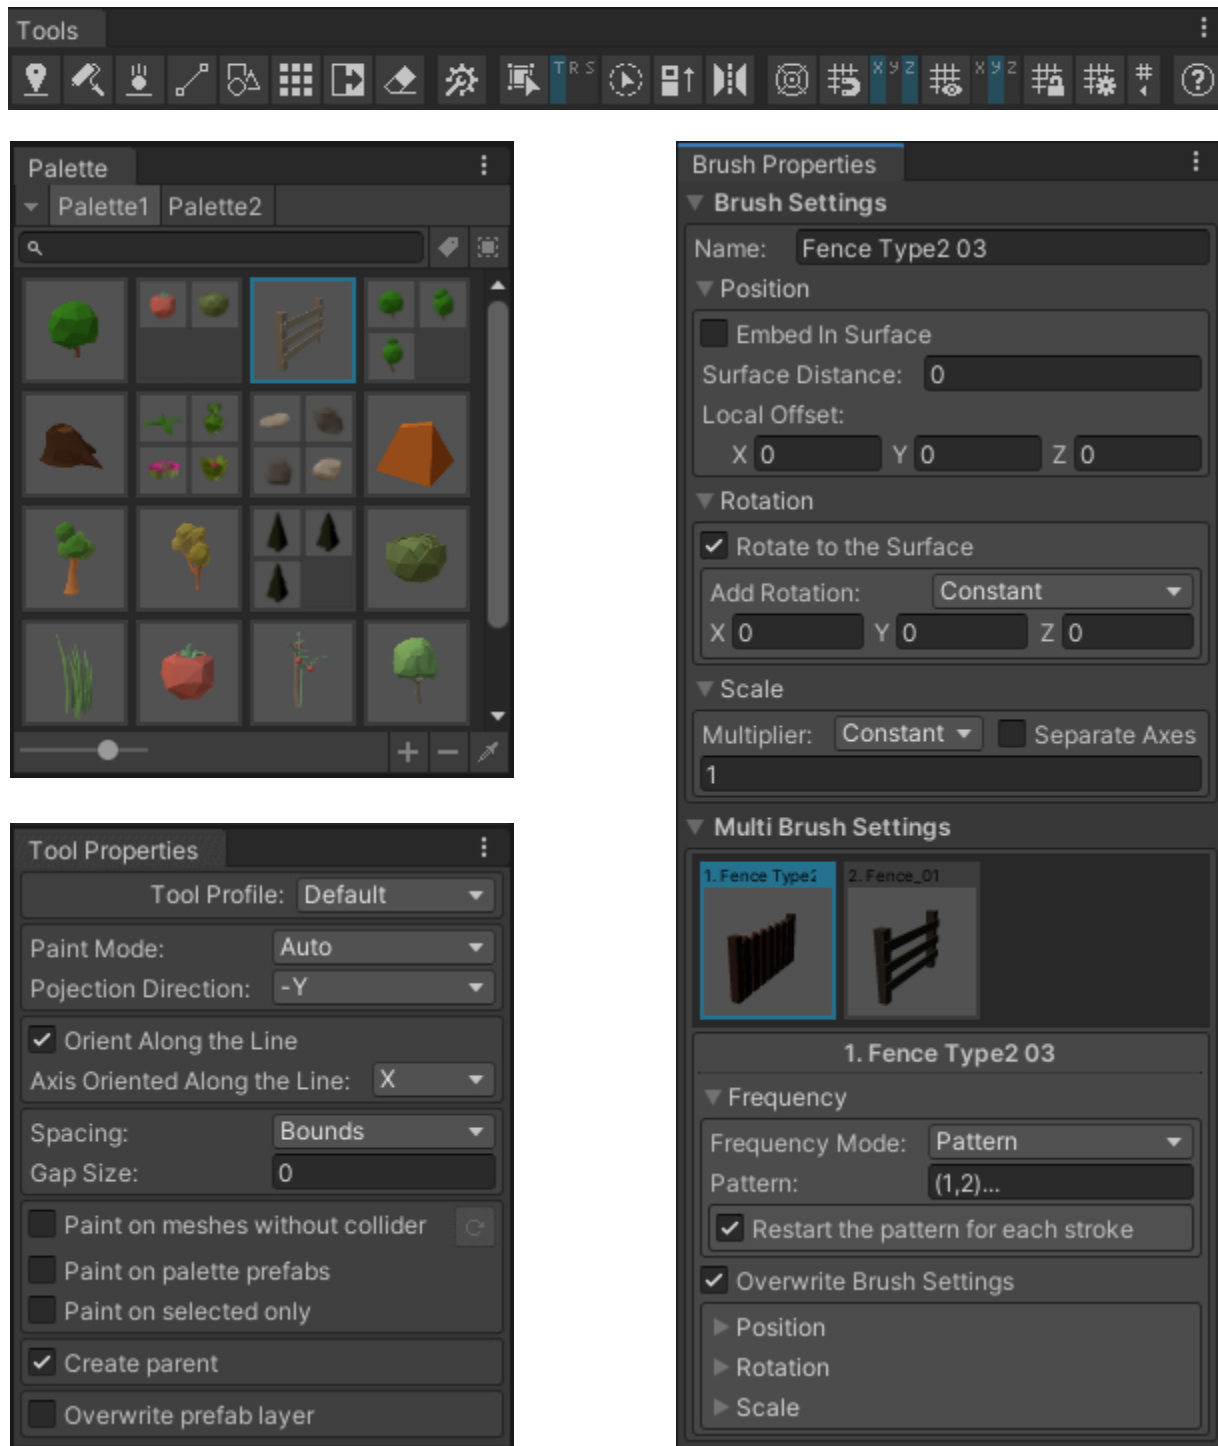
Tools

T R S

X Y Z

X Y Z

Palette

Palette1 Palette2

+ −

Tool Properties

Tool Profile: Default

Paint Mode: Auto

Pojection Direction: -Y

Orient Along the Line

Axis Oriented Along the Line: X

Spacing: Bounds

Gap Size: 0

Paint on meshes without collider

Paint on palette prefabs

Paint on selected only

Create parent

Overwrite prefab layer

Brush Properties

Brush Settings

Name: Fence Type2 03

Position

Embed In Surface

Surface Distance: 0

Local Offset:

X 0 Y 0 Z 0

Rotation

Rotate to the Surface

Add Rotation: Constant

X 0 Y 0 Z 0

Scale

Multiplier: Constant Separate Axes

1

Multi Brush Settings

1. Fence Type2

2. Fence_01

1. Fence Type2 03

Frequency

Frequency Mode: Pattern

Pattern: (1,2)...

Restart the pattern for each stroke

Overwrite Brush Settings

Position

Rotation

Scale